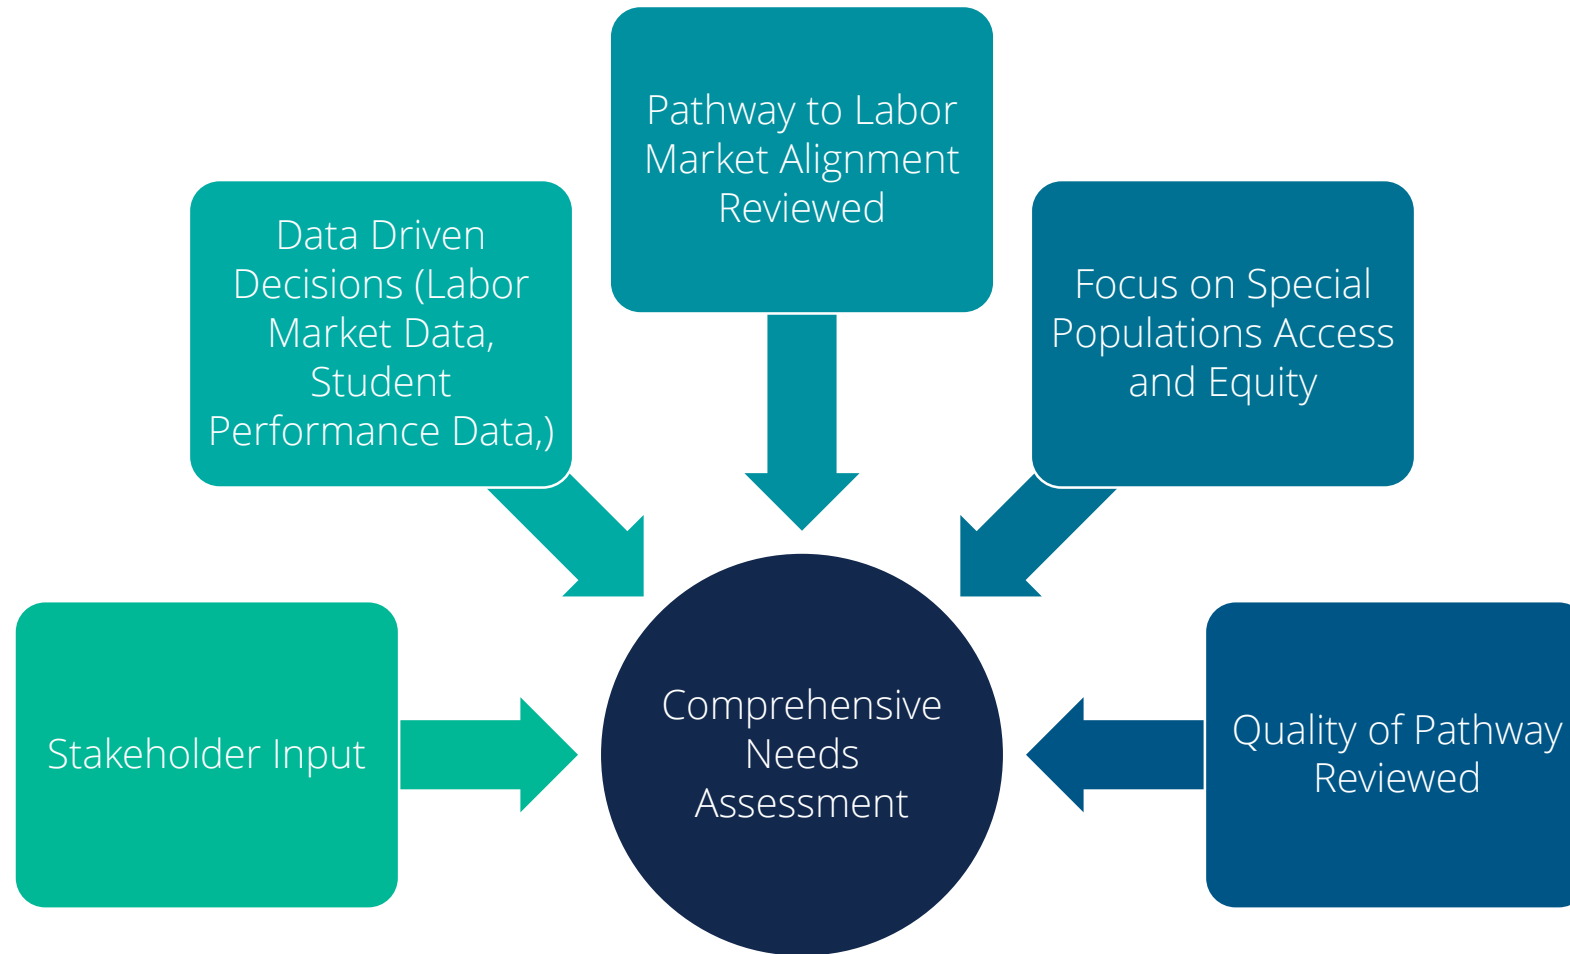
Pathway to Labor Market Alignment Reviewed

Data Driven Decisions (Labor Market Data, Student Performance Data,)

Focus on Special Populations Access and Equity

Stakeholder Input

Comprehensive Needs Assessment

Quality of Pathway Reviewed